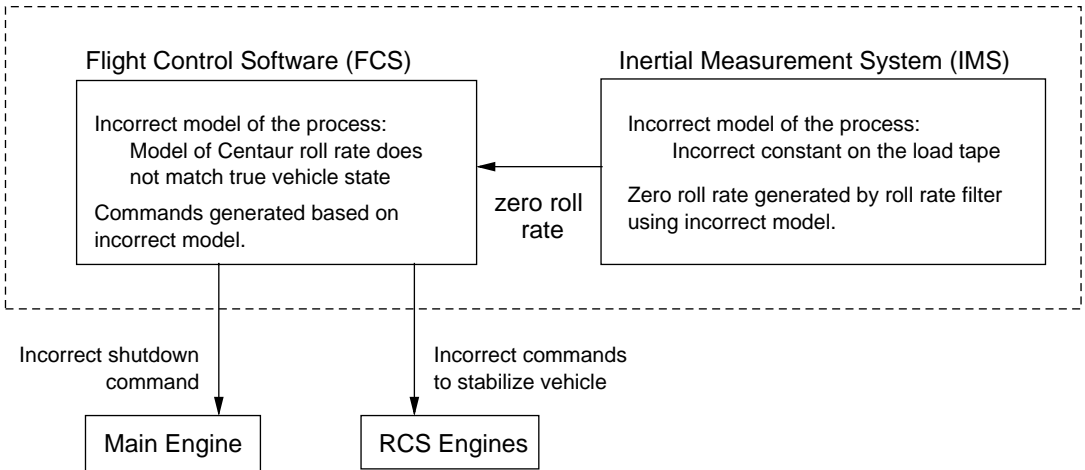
Flight Control Software (FCS)

Incorrect model of the process:
Model of Centaur roll rate does not match true vehicle state

Commands generated based on incorrect model.

Inertial Measurement System (IMS)

Incorrect model of the process:
Incorrect constant on the load tape

Zero roll rate generated by roll rate filter using incorrect model.

zero roll rate

Incorrect shutdown command

Incorrect commands to stabilize vehicle

Main Engine

RCS Engines